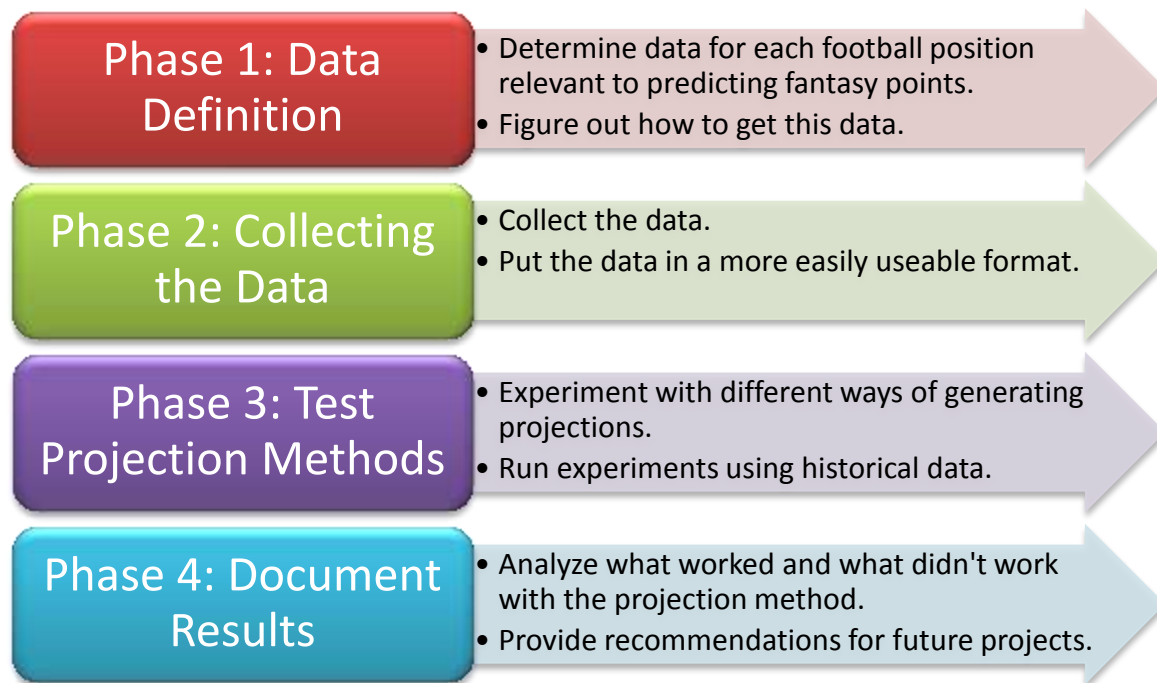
Phase 1: Data Definition

• Determine data for each football position relevant to predicting fantasy points.
• Figure out how to get this data.

Phase 2: Collecting the Data

• Collect the data.
• Put the data in a more easily useable format.

Phase 3: Test Projection Methods

• Experiment with different ways of generating projections.
• Run experiments using historical data.

Phase 4: Document Results

• Analyze what worked and what didn't work with the projection method.
• Provide recommendations for future projects.